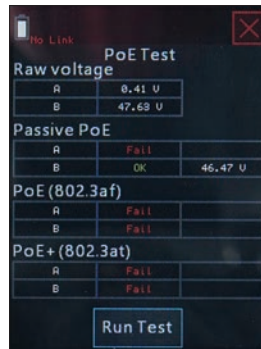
No Link
PoE Test

Raw voltage

| A | 0.41 V |
|---|---|
| B | 47.63 V |

Passive PoE

| A | Fail | |
|---|---|---|
| B | OK | 46.47 V |

PoE (802.3af)

| A | Fail | |
|---|---|---|
| B | Fail | |

PoE+ (802.3at)

| A | Fail | |
|---|---|---|
| B | Fail | |

Run Test